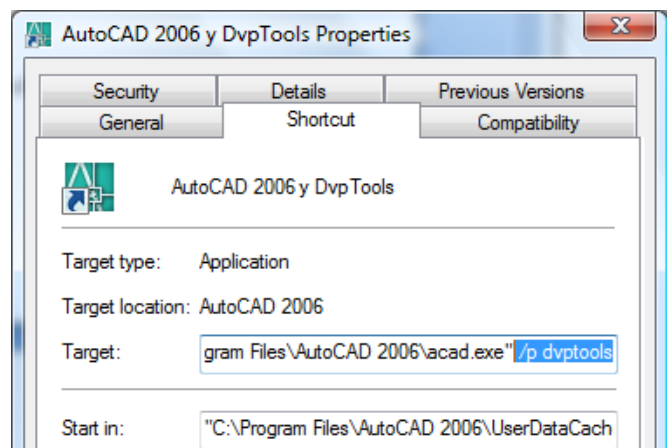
AutoCAD 2006 y DvpTools Properties

Security | Details | Previous Versions
General | Shortcut | Compatibility

AutoCAD 2006 y DvpTools

Target type: Application

Target location: AutoCAD 2006

Target: gram Files\AutoCAD 2006\acad.exe" /p dvptools

Start in: "C:\Program Files\AutoCAD 2006\UserDataCach